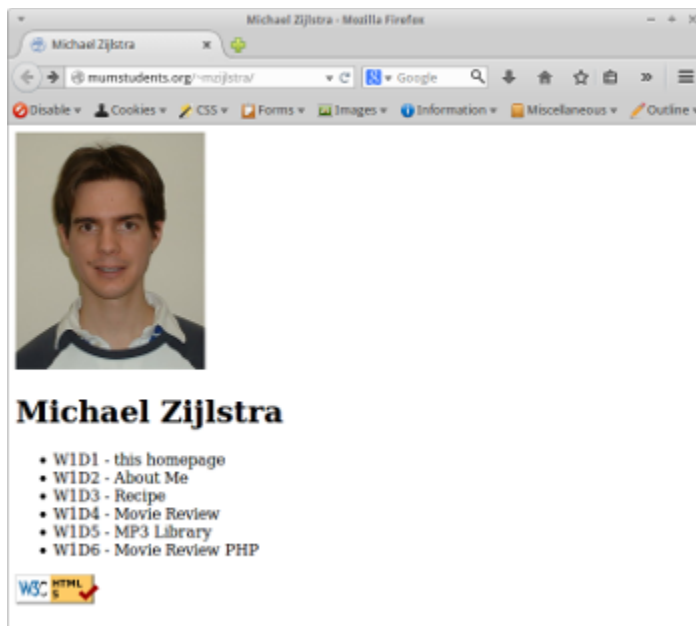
Michael Zijlstra - Mozilla Firefox

Michael Zijlstra ×

mumstudents.org/~mzijlstra/

Google

Disable ▾ Cookies ▾ CSS ▾ Forms ▾ Images ▾ Information ▾ Miscellaneous ▾ Outline ▾

# Michael Zijlstra

- W1D1 - this homepage
- W1D2 - About Me
- W1D3 - Recipe
- W1D4 - Movie Review
- W1D5 - MP3 Library
- W1D6 - Movie Review PHP

W3C HTML 5